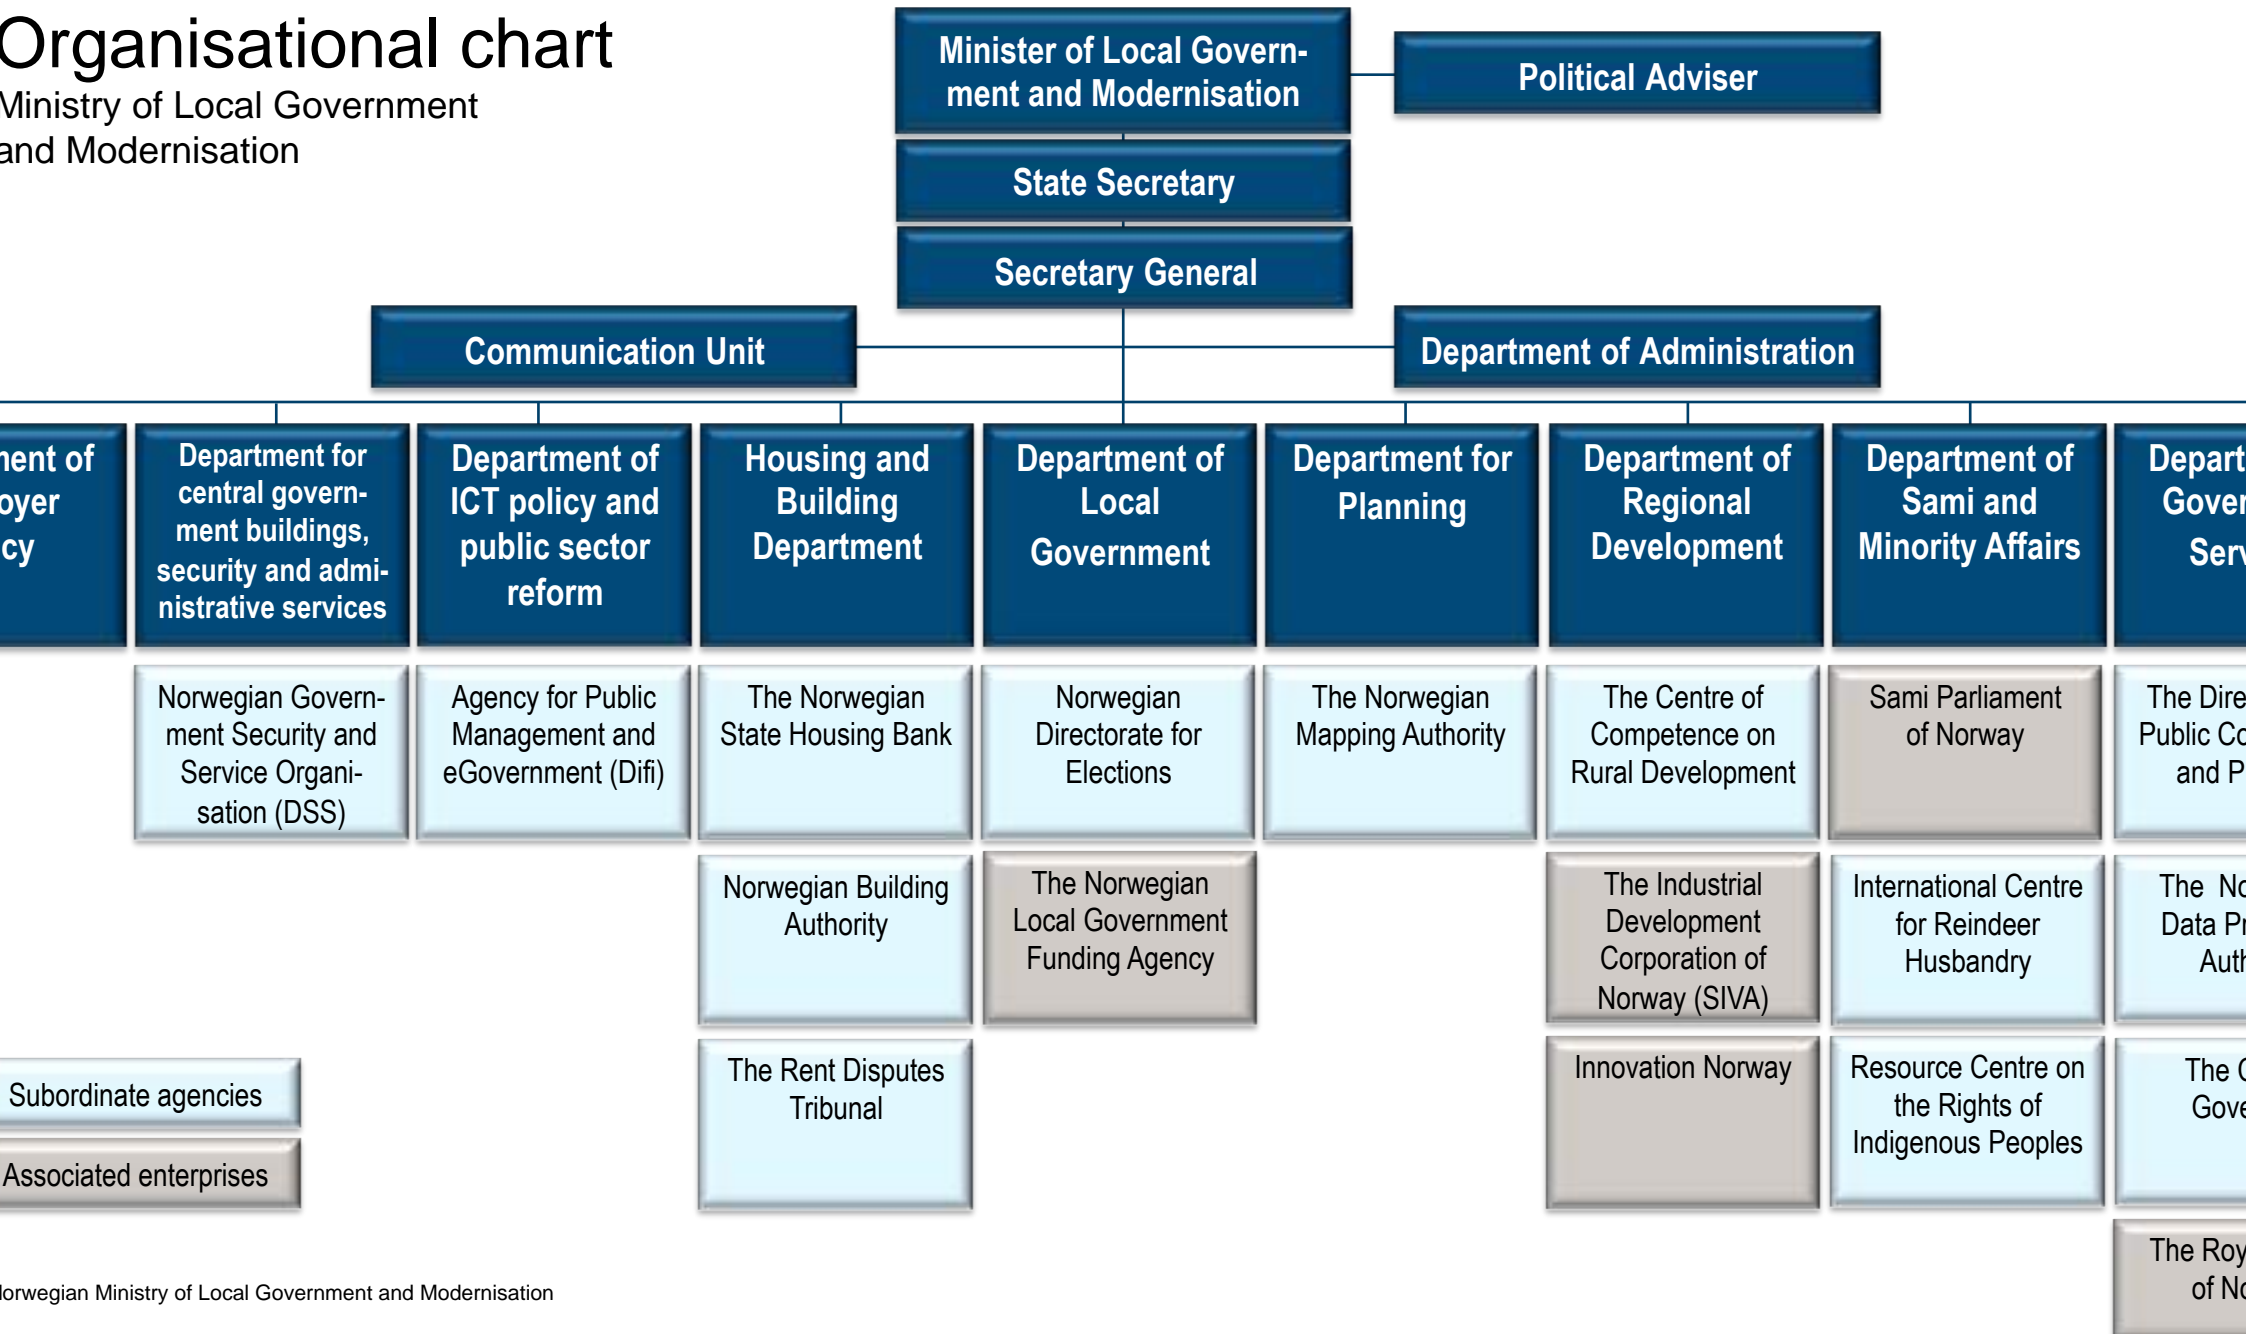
Organisational chart
Ministry of Local Government and Modernisation

Minister of Local Government and Modernisation

Political Adviser

State Secretary

Secretary General

Communication Unit

Department of Administration

ent of oyer cy

Department for central government buildings, security and administrative services

Department of ICT policy and public sector reform

Housing and Building Department

Department of Local Government

Department for Planning

Department of Regional Development

Department of Sami and Minority Affairs

Depart Gover Serv

Norwegian Government Security and Service Organisation (DSS)

Agency for Public Management and eGovernment (Difi)

The Norwegian State Housing Bank

Norwegian Directorate for Elections

The Norwegian Mapping Authority

The Centre of Competence on Rural Development

Sami Parliament of Norway

The Dire Public Co and P

Norwegian Building Authority

The Norwegian Local Government Funding Agency

The Industrial Development Corporation of Norway (SIVA)

International Centre for Reindeer Husbandry

The No Data Pr Auth

The Rent Disputes Tribunal

Innovation Norway

Resource Centre on the Rights of Indigenous Peoples

The C Gove

The Roy of No

Subordinate agencies

Associated enterprises

lorwegian Ministry of Local Government and Modernisation